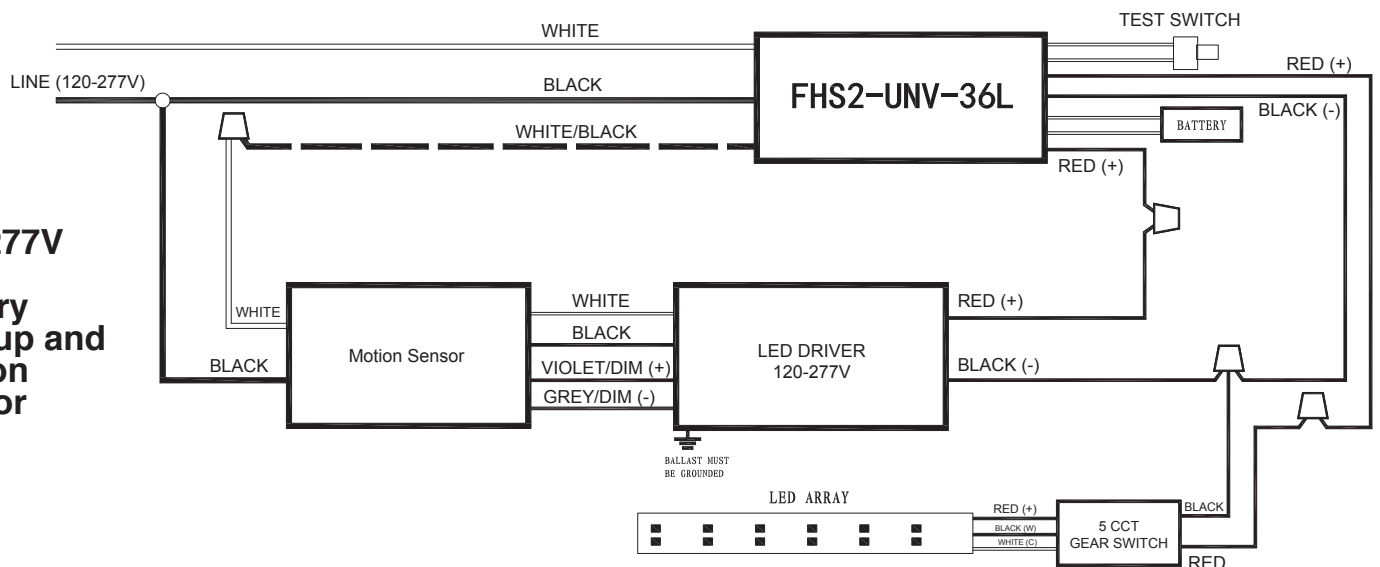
WHITE
TEST SWITCH
RED (+)
LINE (120-277V)
BLACK
FHS2-UNV-36L
BLACK (-)
WHITE/BLACK
BATTERY
RED (+)
77V
ry
up and
on
or
WHITE
WHITE
RED (+)
BLACK
BLACK
Motion Sensor
VIOLET/DIM (+)
LED DRIVER
120-277V
BLACK (-)
GREY/DIM (-)
BALLAST MUST BE GROUNDED
LED ARRAY
RED (+)
BLACK (W)
WHITE (C)
5 CCT
GEAR SWITCH
BLACK
RED